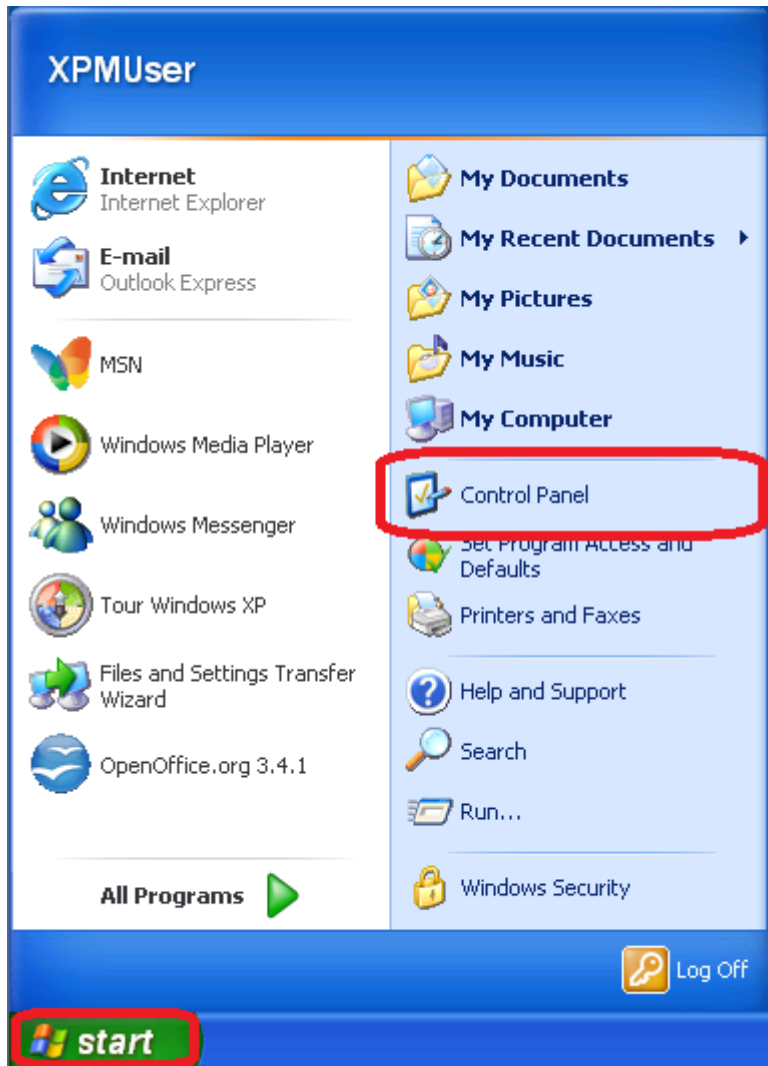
XPMUser

Internet
Internet Explorer

E-mail
Outlook Express

MSN

Windows Media Player

Windows Messenger

Tour Windows XP

Files and Settings Transfer Wizard

OpenOffice.org 3.4.1

All Programs

My Documents

My Recent Documents

My Pictures

My Music

My Computer

Control Panel

Set Program Access and Defaults

Printers and Faxes

Help and Support

Search

Run...

Windows Security

Log Off

start